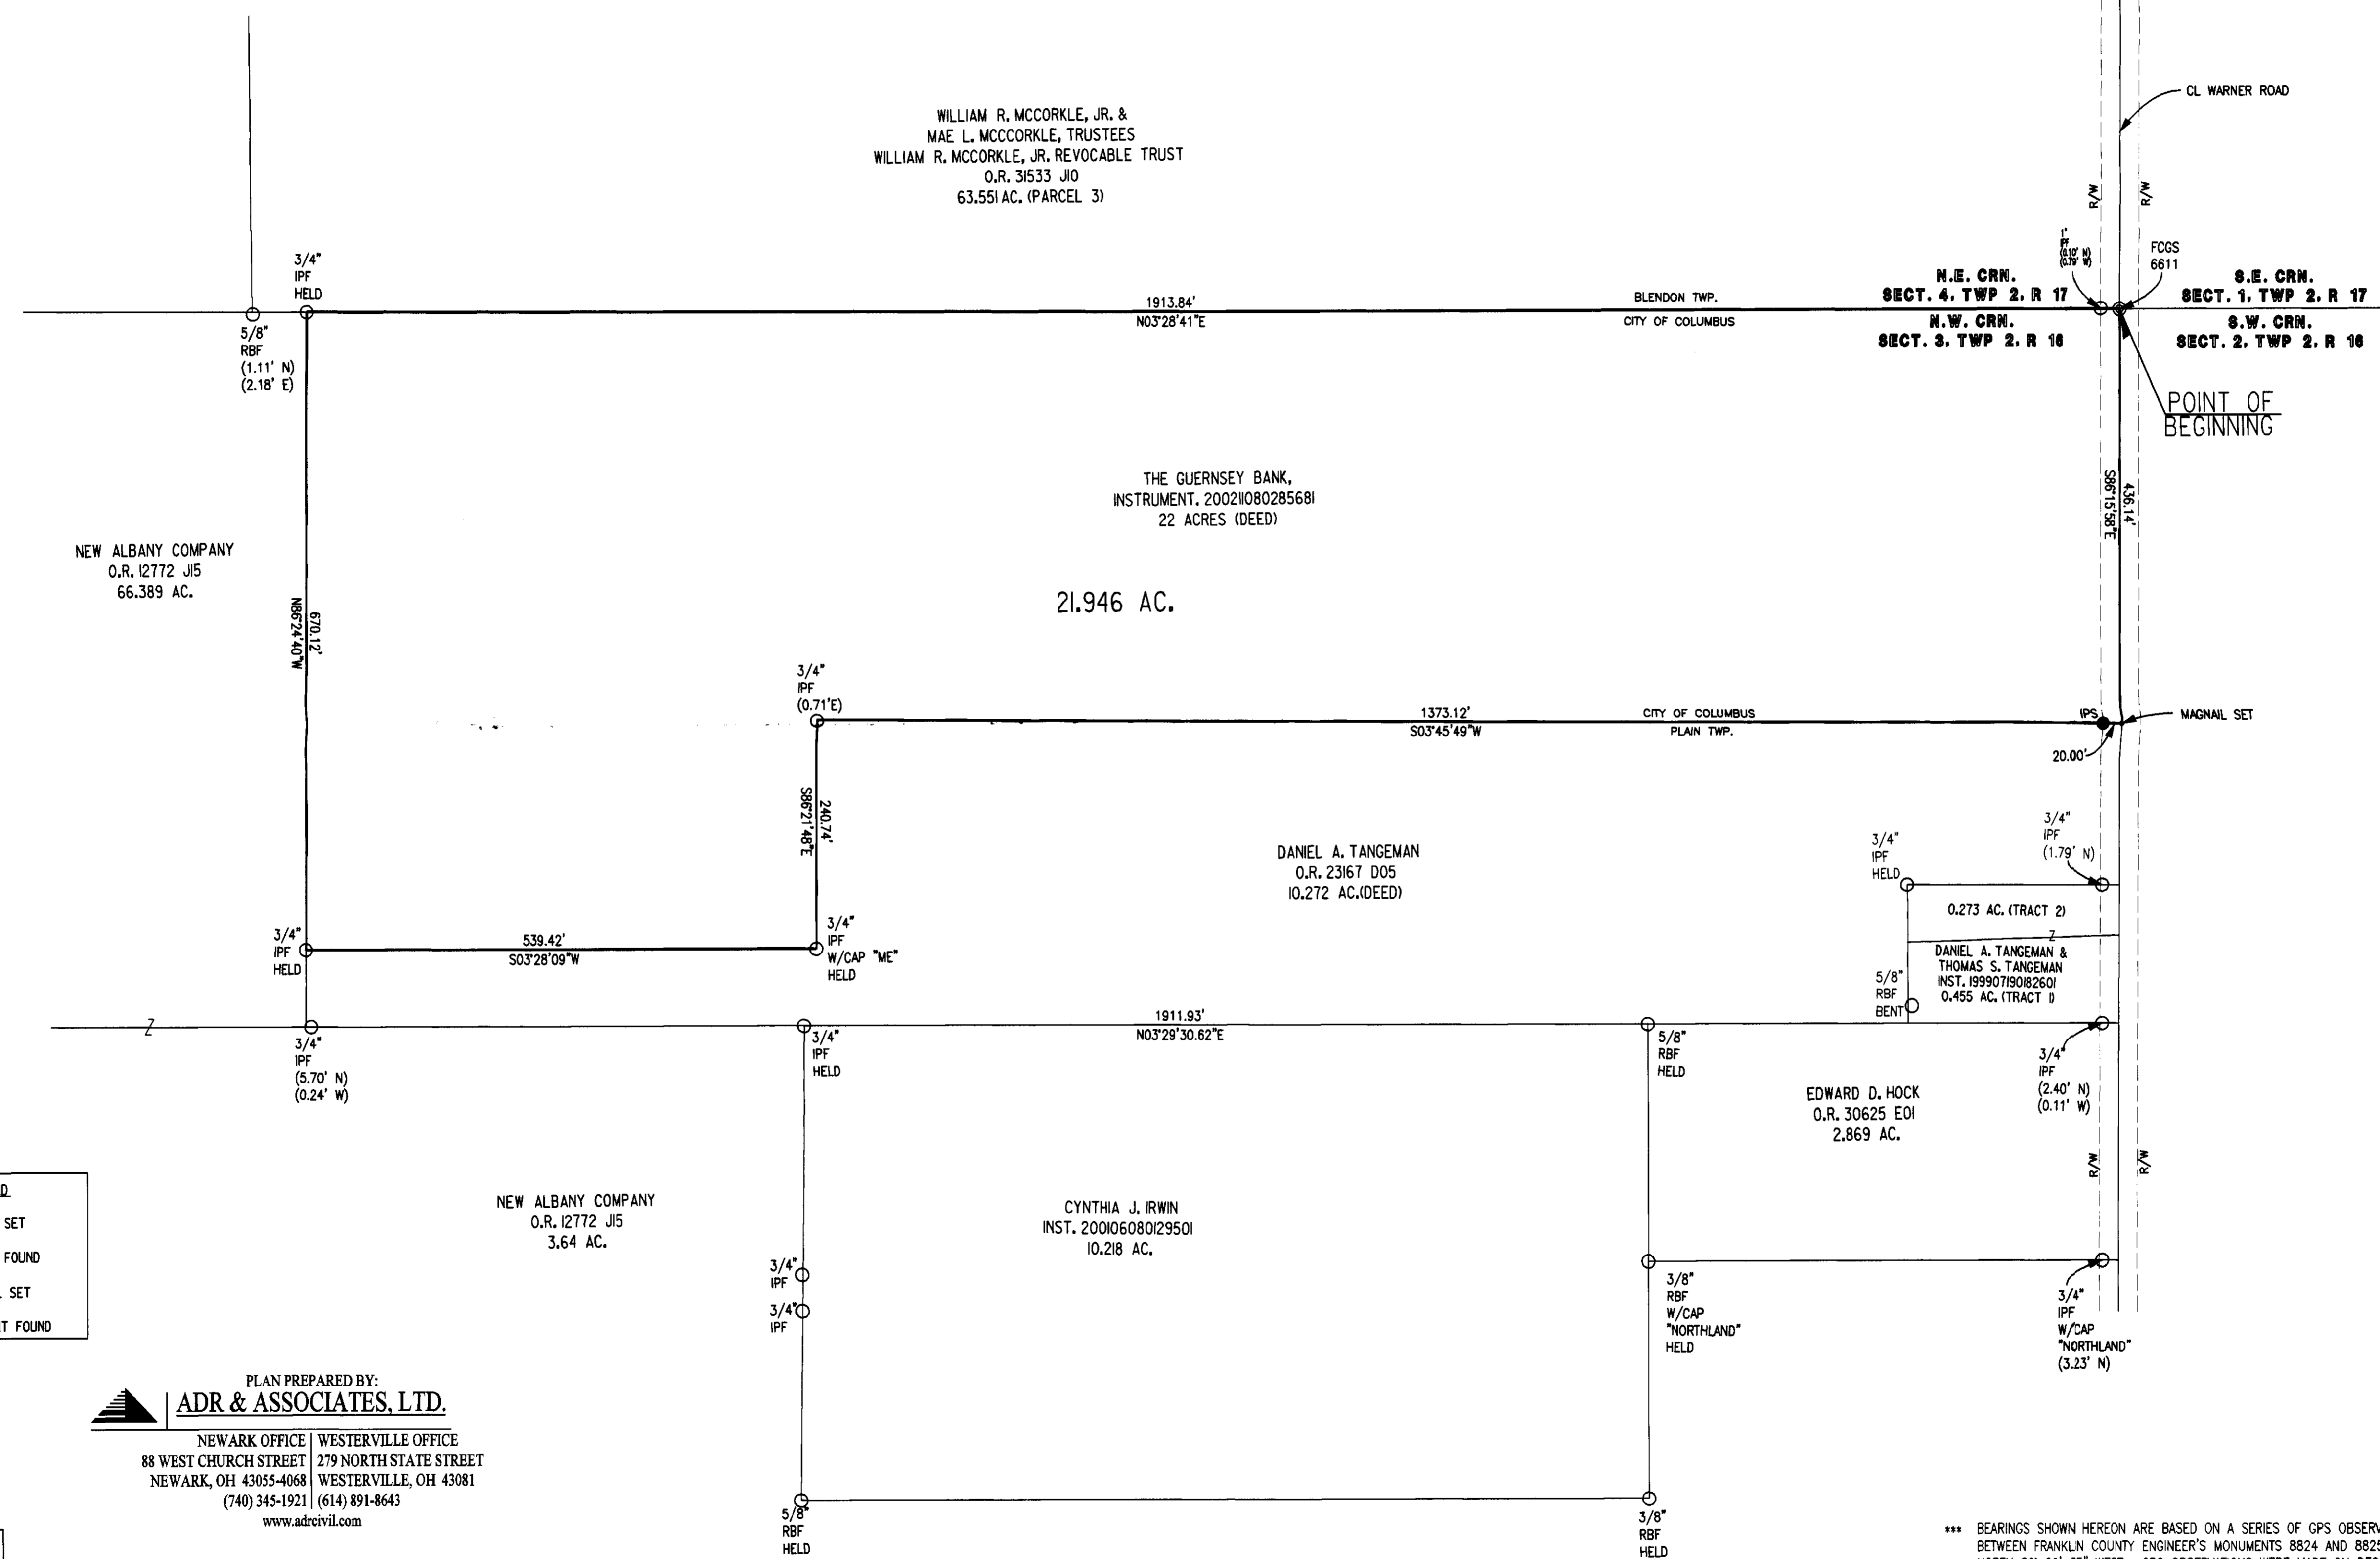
WILLIAM R. MCCORKLE, JR. &
MAE L. MCCCORKLE, TRUSTEES
WILLIAM R. MCCORKLE, JR. REVOCABLE TRUST
O.R. 31533 J10
63.551 AC. (PARCEL 3)

CL WARNER ROAD

R/W
R/W

1" IPF (0.10' N) (0.70' W)

FCGS
6611

3/4"
IPF
HELD

1913.84'
N03°28'41"E

BLENDON TWP.
CITY OF COLUMBUS

N.E. CRN.
SECT. 4, TWP 2, R 17
N.W. CRN.
SECT. 3, TWP 2, R 16

S.E. CRN.
SECT. 1, TWP 2, R 17
S.W. CRN.
SECT. 2, TWP 2, R 16

5/8"
RBF
(1.11' N)
(2.18' E)

POINT OF
BEGINNING

THE GUERNSEY BANK,
INSTRUMENT. 200211080285681
22 ACRES (DEED)

S86°15'58"E
436.14'

NEW ALBANY COMPANY
O.R. 12772 J15
66.389 AC.

21.946 AC.

N86°24'40"W
670.12'

3/4"
IPF
(0.71'E)

1373.12'
S03°45'49"W

CITY OF COLUMBUS
PLAIN TWP.

IPS

MAGNAIL SET

20.00'

S86°21'48"E
240.74'

DANIEL A. TANGEMAN
O.R. 23167 D05
10.272 AC.(DEED)

3/4"
IPF
HELD

3/4"
IPF
(1.79' N)

0.273 AC. (TRACT 2)

3/4"
IPF
HELD

539.42'
S03°28'09"W

3/4"
IPF
W/CAP "ME"
HELD

DANIEL A. TANGEMAN &
THOMAS S. TANGEMAN
INST. 199907190182601
0.455 AC. (TRACT 1)

5/8"
RBF
BENT

1911.93'
N03°29'30.62"E

3/4"
IPF
(5.70' N)
(0.24' W)

3/4"
IPF
HELD

5/8"
RBF
HELD

EDWARD D. HOCK
O.R. 30625 E01
2.869 AC.

3/4"
IPF
(2.40' N)
(0.11' W)

R/W
R/W

D
SET
FOUND
. SET
IT FOUND

NEW ALBANY COMPANY
O.R. 12772 J15
3.64 AC.

CYNTHIA J. IRWIN
INST. 200106080129501
10.218 AC.

3/4"
IPF
3/4"
IPF

3/8"
RBF
W/CAP
"NORTHLAND"
HELD

3/4"
IPF
W/CAP
"NORTHLAND"
(3.23' N)

PLAN PREPARED BY:
ADR & ASSOCIATES, LTD.

NEWARK OFFICE
88 WEST CHURCH STREET
NEWARK, OH 43055-4068
(740) 345-1921

WESTERVILLE OFFICE
279 NORTH STATE STREET
WESTERVILLE, OH 43081
(614) 891-8643

www.adrcivil.com

5/8"
RBF
HELD

3/8"
RBF
HELD

*** BEARINGS SHOWN HEREON ARE BASED ON A SERIES OF GPS OBSERV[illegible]
BETWEEN FRANKLIN COUNTY ENGINEER'S MONUMENTS 8824 AND 882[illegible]
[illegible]